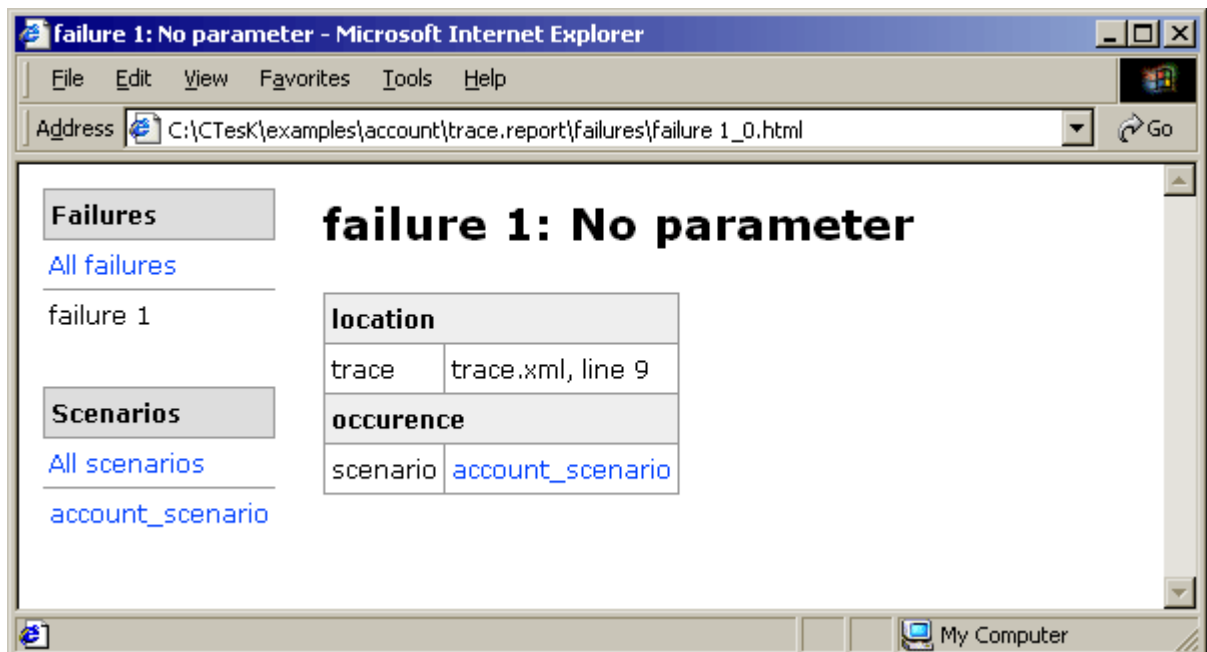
failure 1: No parameter - Microsoft Internet Explorer

File Edit View Favorites Tools Help

Address C:\CTesK\examples\account\trace.report\failures\failure 1_0.html Go

Failures
All failures
failure 1

Scenarios
All scenarios
account_scenario

failure 1: No parameter

| location | |
|---|---|
| trace | trace.xml, line 9 |
| occurence | |
| scenario | account_scenario |

My Computer